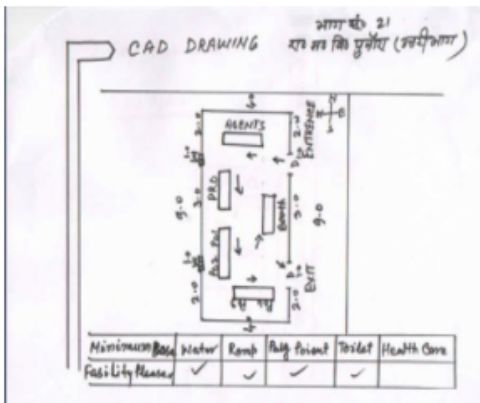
भाग सं. 21
CAD DRAWING रा अ वि पुरोरा (उत्तरी भाग)

N

AGENTS

ENTRANCE

3.0

2.0

PRO

Booth

9.0

9.0

Asst PRO

EXIT

3.0

2.0

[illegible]

| Minimum Base Facility Planned | Water | Ramp | Poll Point | Toilet | Health Care |
|---|---|---|---|---|---|
| | ✓ | ✓ | ✓ | ✓ | |